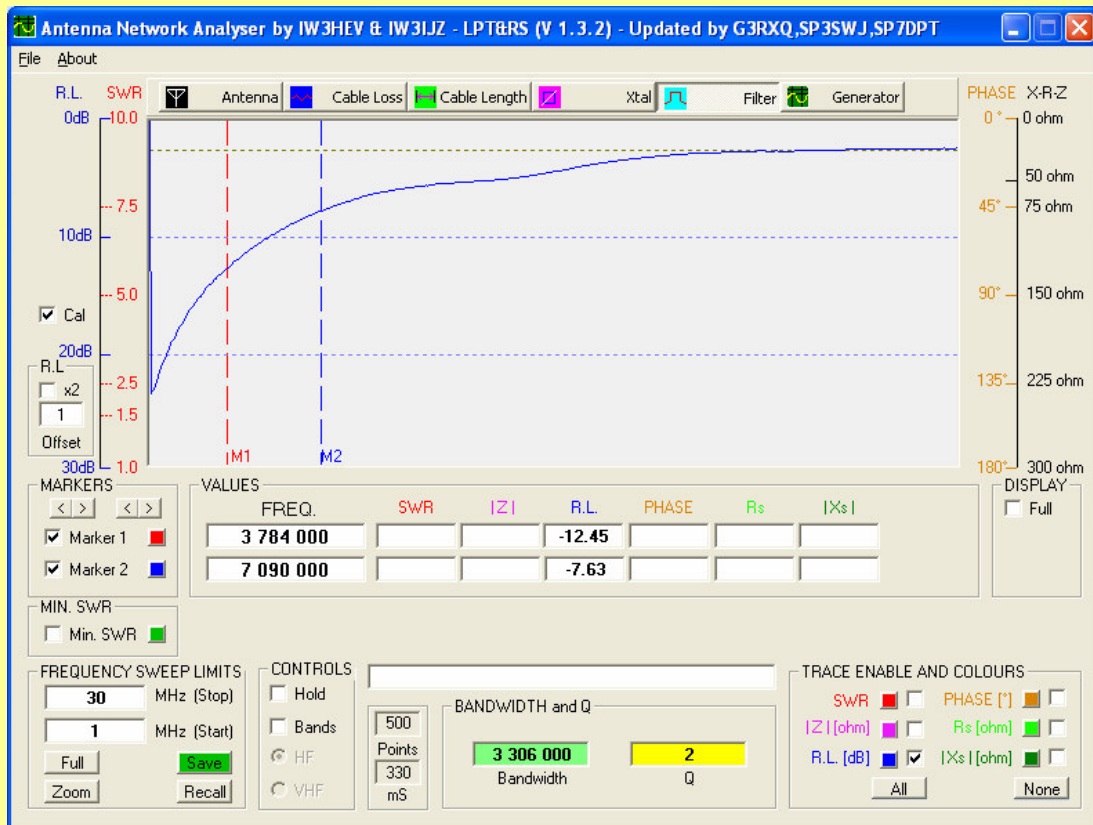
Antenna Network Analyser by IW3HEV & IW3IJZ - LPT&RS (V 1.3.2) - Updated by G3RXQ,SP3SWJ,SP7DPT

File About

R.L. SWR

Antenna Cable Loss Cable Length Xtal Filter Generator

PHASE X-R-Z

0dB 10.0
7.5
10dB
5.0
20dB
2.5
1.5
30dB 1.0

0° 0 ohm
50 ohm
45° 75 ohm
90° 150 ohm
135° 225 ohm
180° 300 ohm

Cal

R.L
x2
1
Offset

M1 M2

MARKERS
< > < >
Marker 1
Marker 2

VALUES
| FREQ. | SWR | \|Z\| | R.L. | PHASE | Rs | \|Xs\| |
|---|---|---|---|---|---|---|
| 3 784 000 | | | -12.45 | | | |
| 7 090 000 | | | -7.63 | | | |

DISPLAY
Full

MIN. SWR
Min. SWR

FREQUENCY SWEEP LIMITS
30 MHz (Stop)
1 MHz (Start)
Full Save
Zoom Recall

CONTROLS
Hold
Bands
HF
VHF

500
Points
330
mS

BANDWIDTH and Q
3 306 000
Bandwidth
2
Q

TRACE ENABLE AND COLOURS
SWR PHASE [°]
|Z| [ohm] Rs [ohm]
R.L. [dB] |Xs| [ohm]
All None